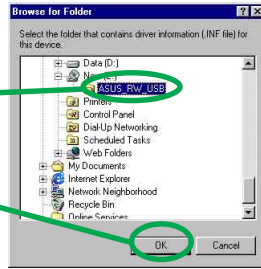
Browse for Folder

?

X

Select the folder that contains driver information (.INF file) for this device.

Data (D:)

Ne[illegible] (E:)

ASUS_RW_USB

Printers

Control Panel

Dial-Up Networking

Scheduled Tasks

Web Folders

My Documents

Internet Explorer

Network Neighborhood

Recycle Bin

Online Services

OK

Cancel